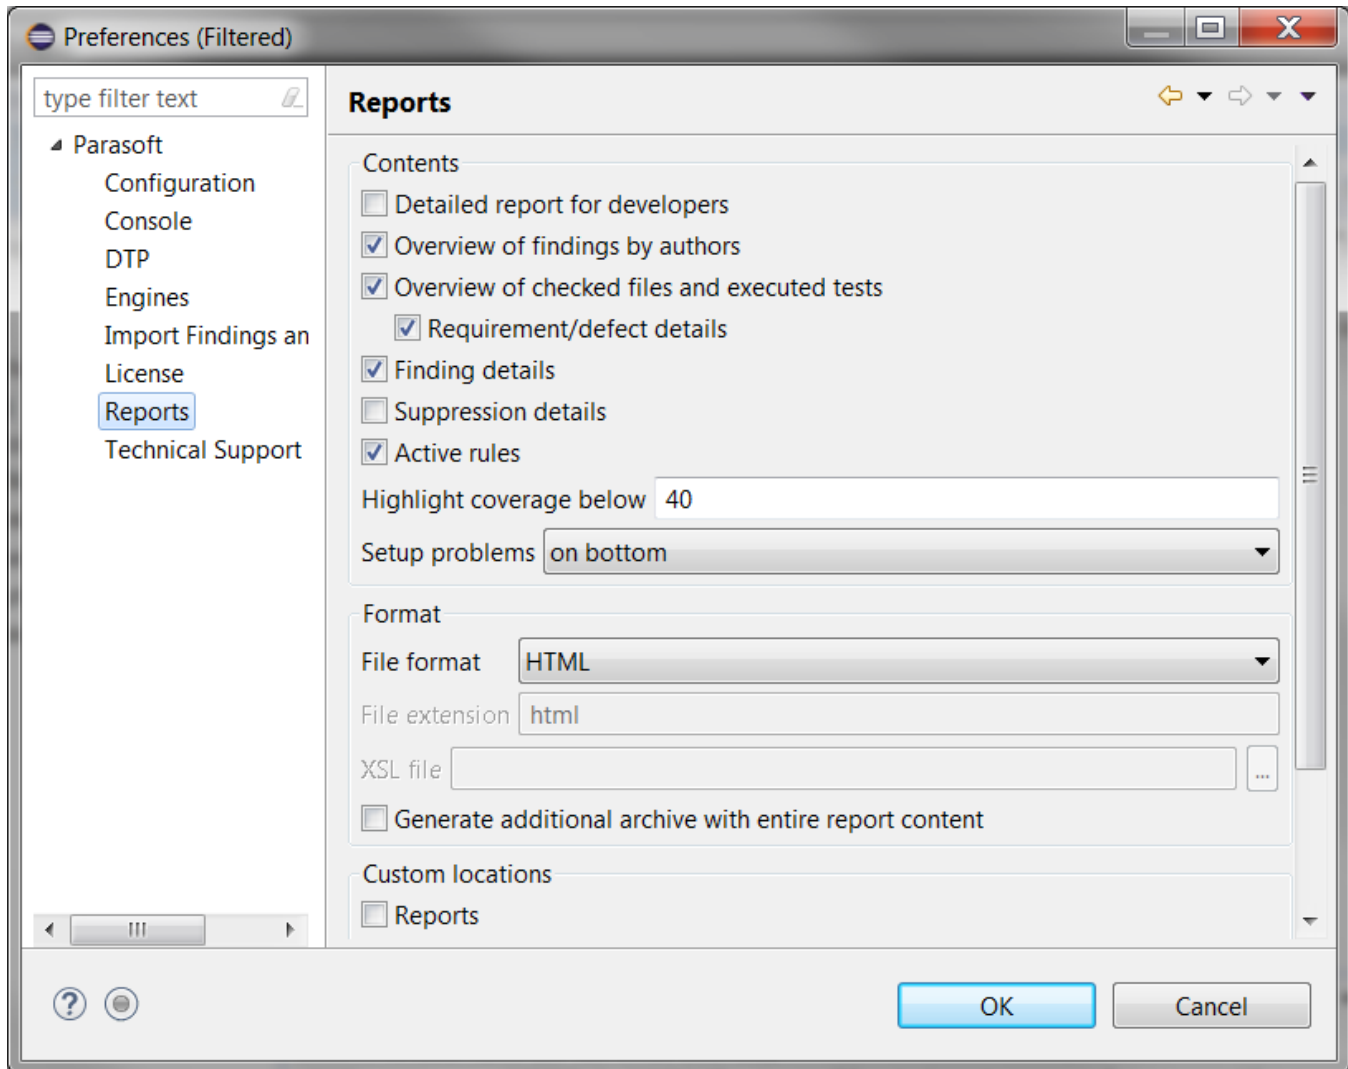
Preferences (Filtered)

type filter text

Parasoft
Configuration
Console
DTP
Engines
Import Findings an
License
Reports
Technical Support

Reports

Contents
Detailed report for developers
Overview of findings by authors
Overview of checked files and executed tests
Requirement/defect details
Finding details
Suppression details
Active rules
Highlight coverage below 40
Setup problems on bottom

Format
File format HTML
File extension html
XSL file ...
Generate additional archive with entire report content

Custom locations
Reports

OK
Cancel